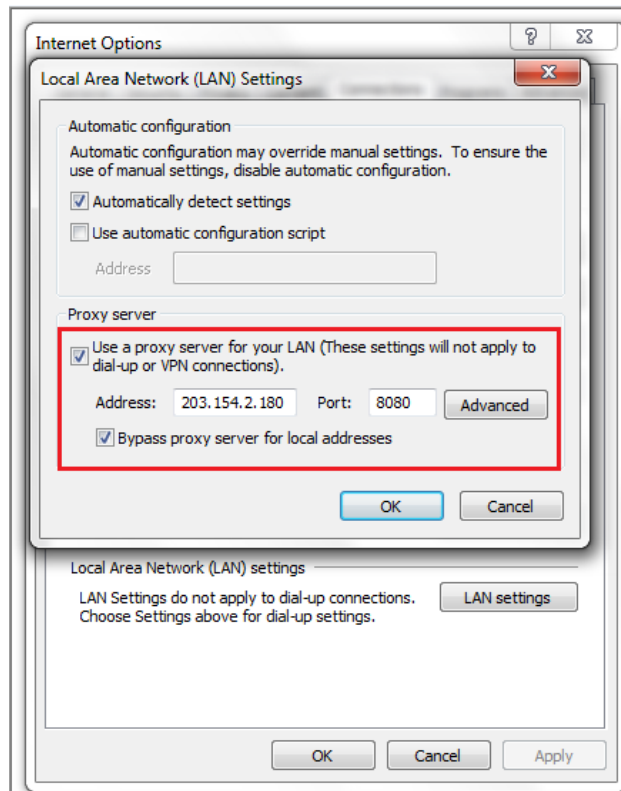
Internet Options

?

Local Area Network (LAN) Settings

Automatic configuration

Automatic configuration may override manual settings. To ensure the use of manual settings, disable automatic configuration.

Automatically detect settings

Use automatic configuration script

Address

Proxy server

Use a proxy server for your LAN (These settings will not apply to dial-up or VPN connections).

Address: 203.154.2.180 Port: 8080 Advanced

Bypass proxy server for local addresses

OK Cancel

Local Area Network (LAN) settings

LAN Settings do not apply to dial-up connections. Choose Settings above for dial-up settings.

LAN settings

OK Cancel Apply